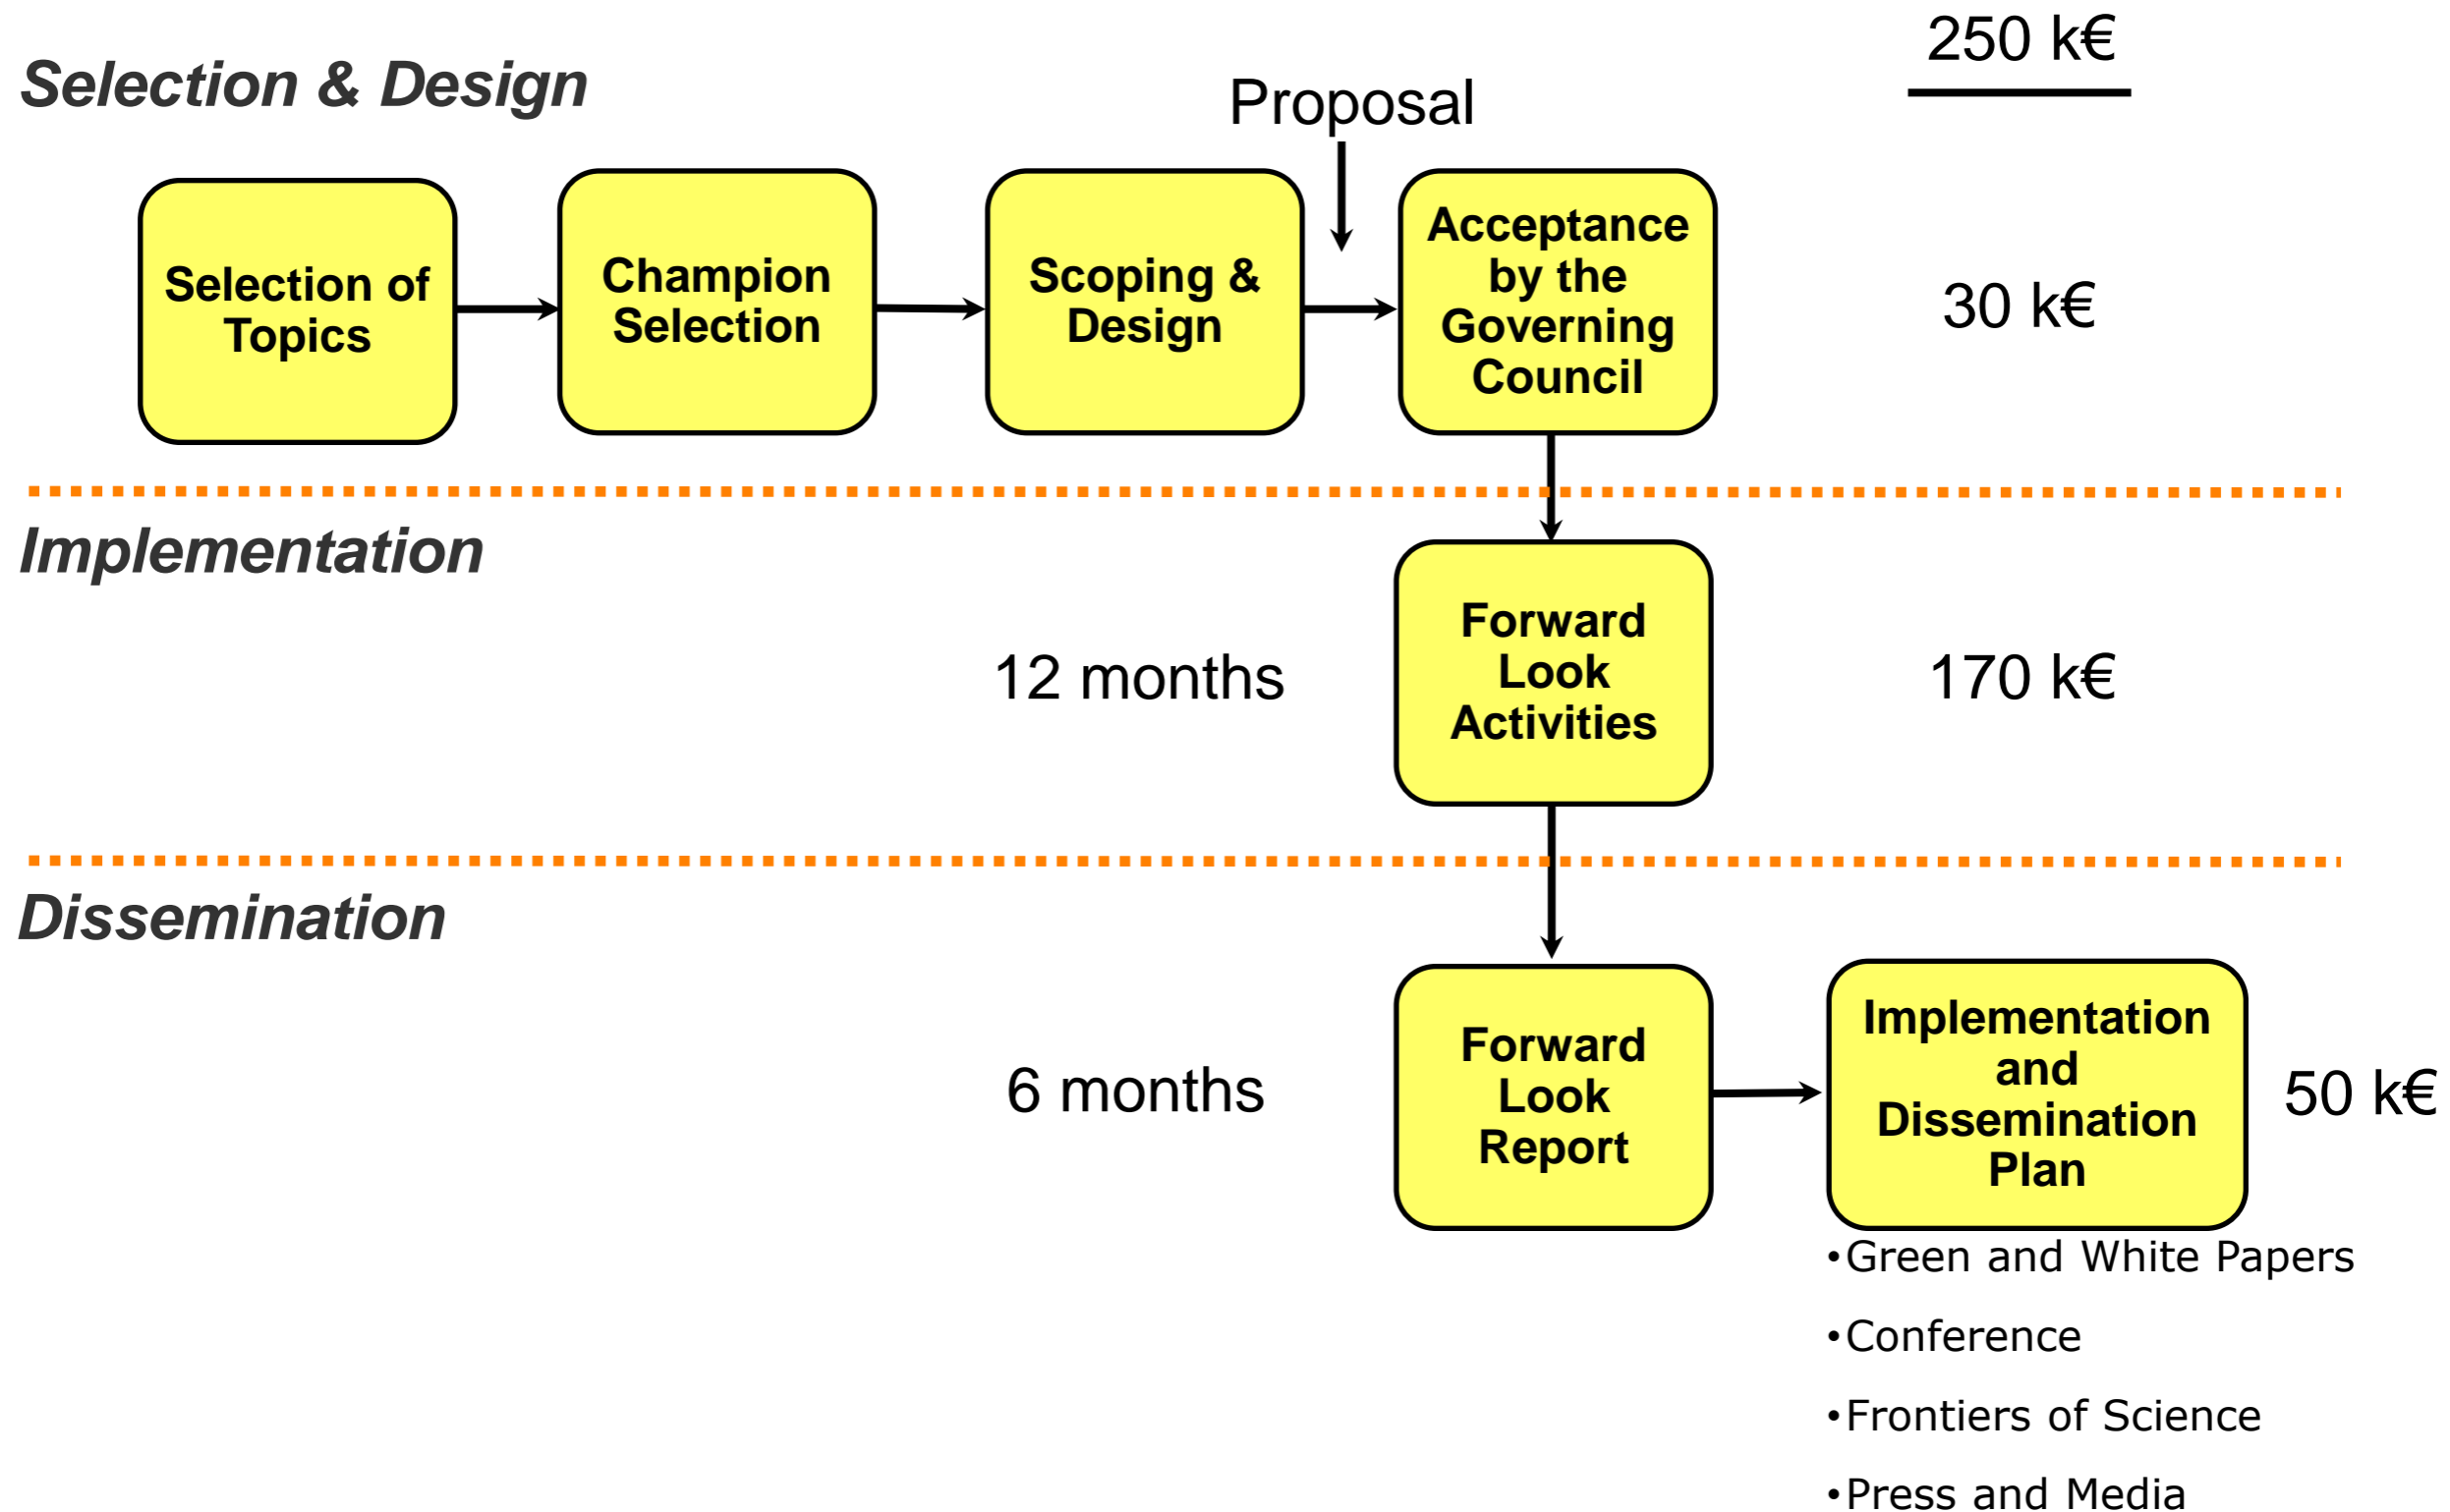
250 k€

Selection & Design

Proposal

Selection of Topics

Champion Selection

Scoping & Design

Acceptance by the Governing Council

30 k€

Implementation

12 months

Forward Look Activities

170 k€

Dissemination

6 months

Forward Look Report

Implementation and Dissemination Plan

50 k€

•Green and White Papers

•Conference

•Frontiers of Science

•Press and Media